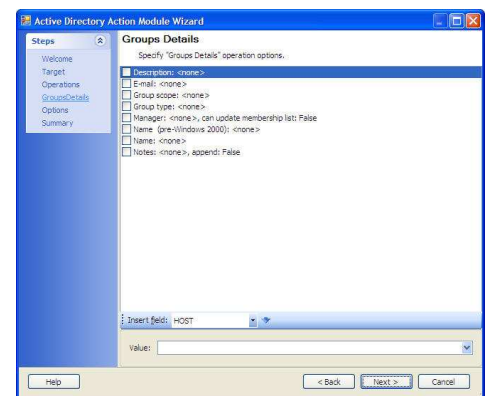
Active Directory Action Module Wizard

Steps

Welcome
Target
Operations
GroupsDetails
Options
Summary

Groups Details

Specify "Groups Details" operation options.

Description: <none>
E-mail: <none>
Group scope: <none>
Group type: <none>
Manager: <none>, can update membership list: False
Name (pre-Windows 2000): <none>
Name: <none>
Notes: <none>, append: False

Insert field: HOST

Value:

Help
< Back
Next >
Cancel